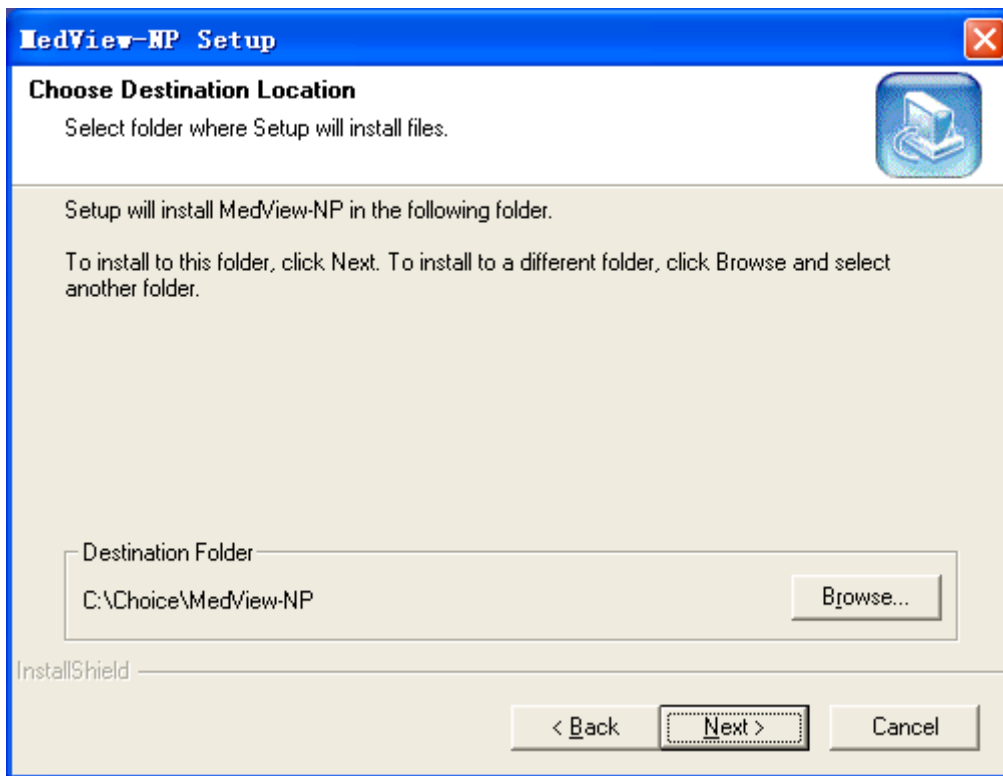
MedView-NP Setup

Choose Destination Location

Select folder where Setup will install files.

Setup will install MedView-NP in the following folder.

To install to this folder, click Next. To install to a different folder, click Browse and select another folder.

Destination Folder

C:\Choice\MedView-NP

Browse...

InstallShield

< Back

Next >

Cancel